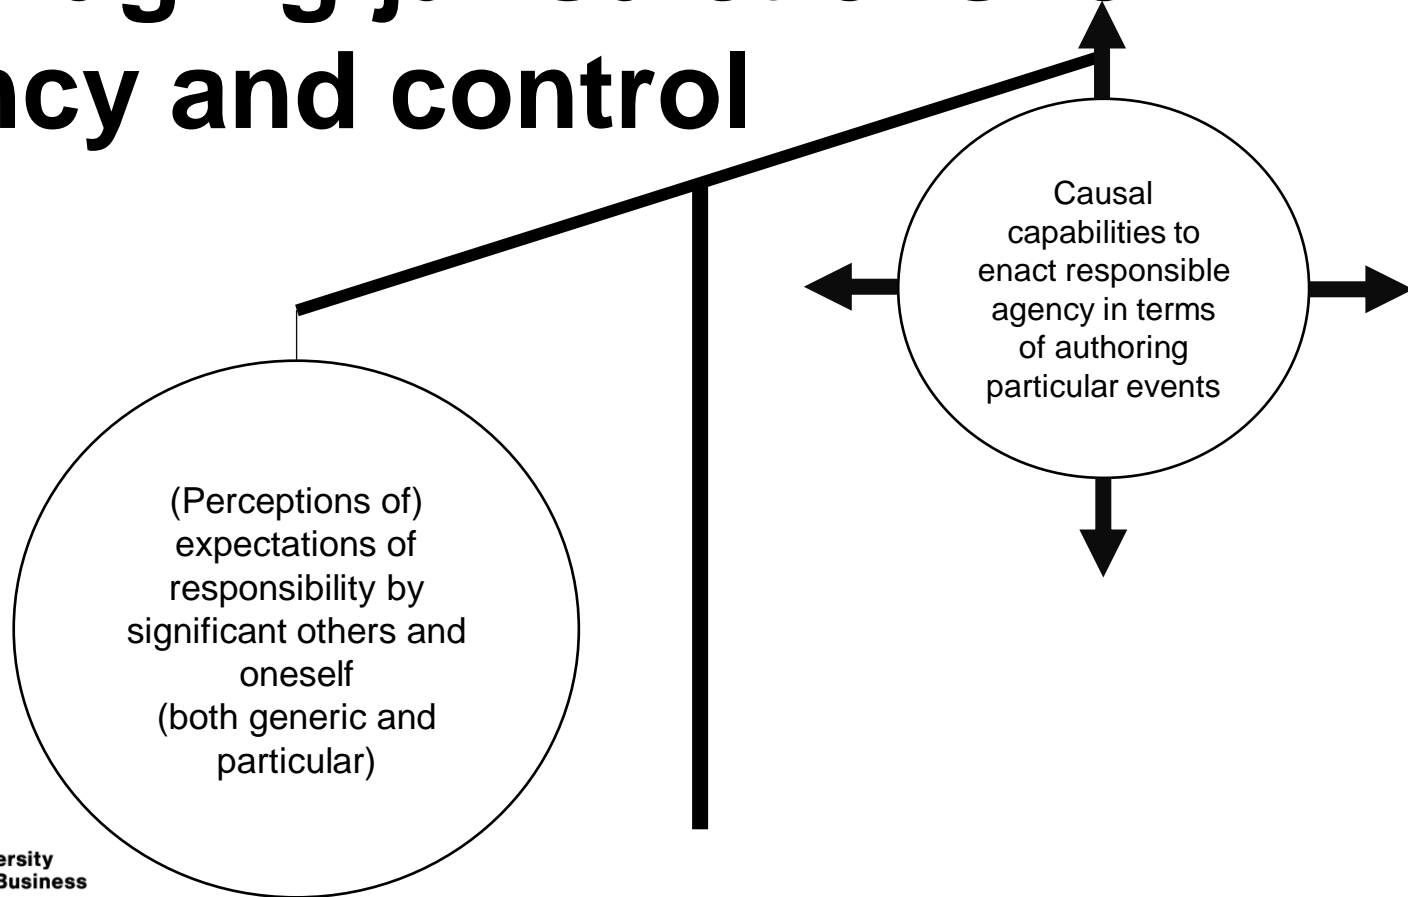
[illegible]
ncy and control

Causal capabilities to enact responsible agency in terms of authoring particular events

(Perceptions of) expectations of responsibility by significant others and oneself (both generic and particular)

ersity
Business